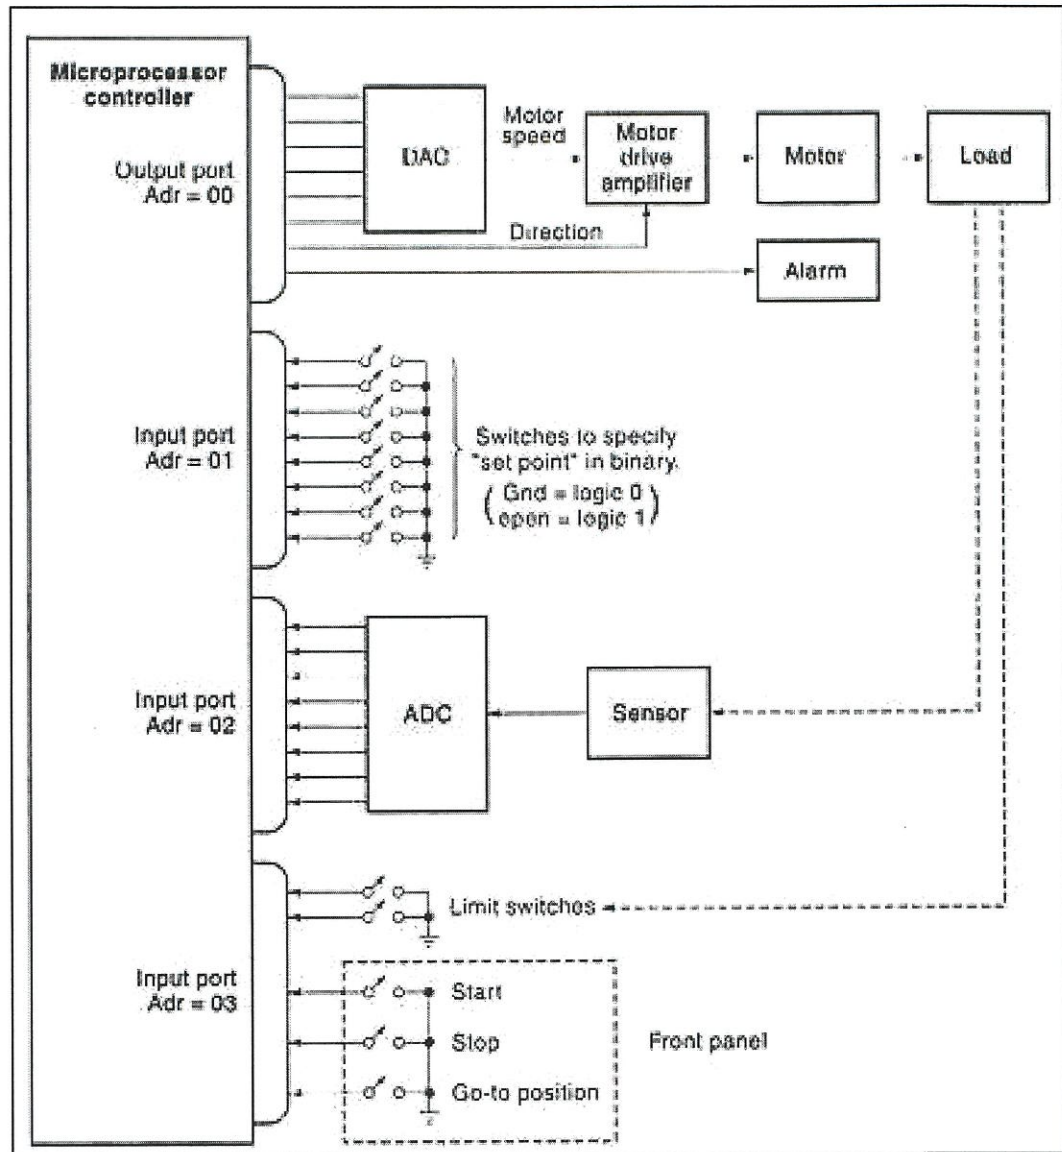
Microprocessor controller

Output port Adr = 00

DAC

Motor speed

Motor drive amplifier

Motor

Load

Direction

Alarm

Input port Adr = 01

Switches to specify "set point" in binary. (Gnd = logic 0 open = logic 1)

Input port Adr = 02

ADC

Sensor

Input port Adr = 03

Limit switches

Start

Stop

Go-to position

Front panel